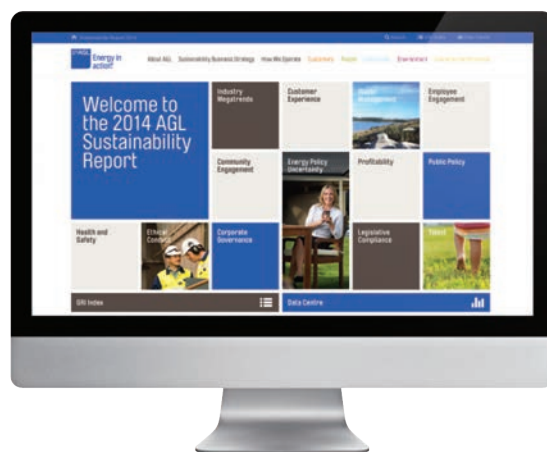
Energy in action

About AGL Sustainability Business Strategy How We Operate Customers People Communities Environment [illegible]

Welcome to the 2014 AGL Sustainability Report

Industry Megatrends

Customer Experience

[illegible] Management

Employee Engagement

Community Engagement

Energy Policy Uncertainty

Profitability

Public Policy

Health and Safety

Ethical Conduct

Corporate Governance

Legislative Compliance

Talent

GRI Index

Data Centre